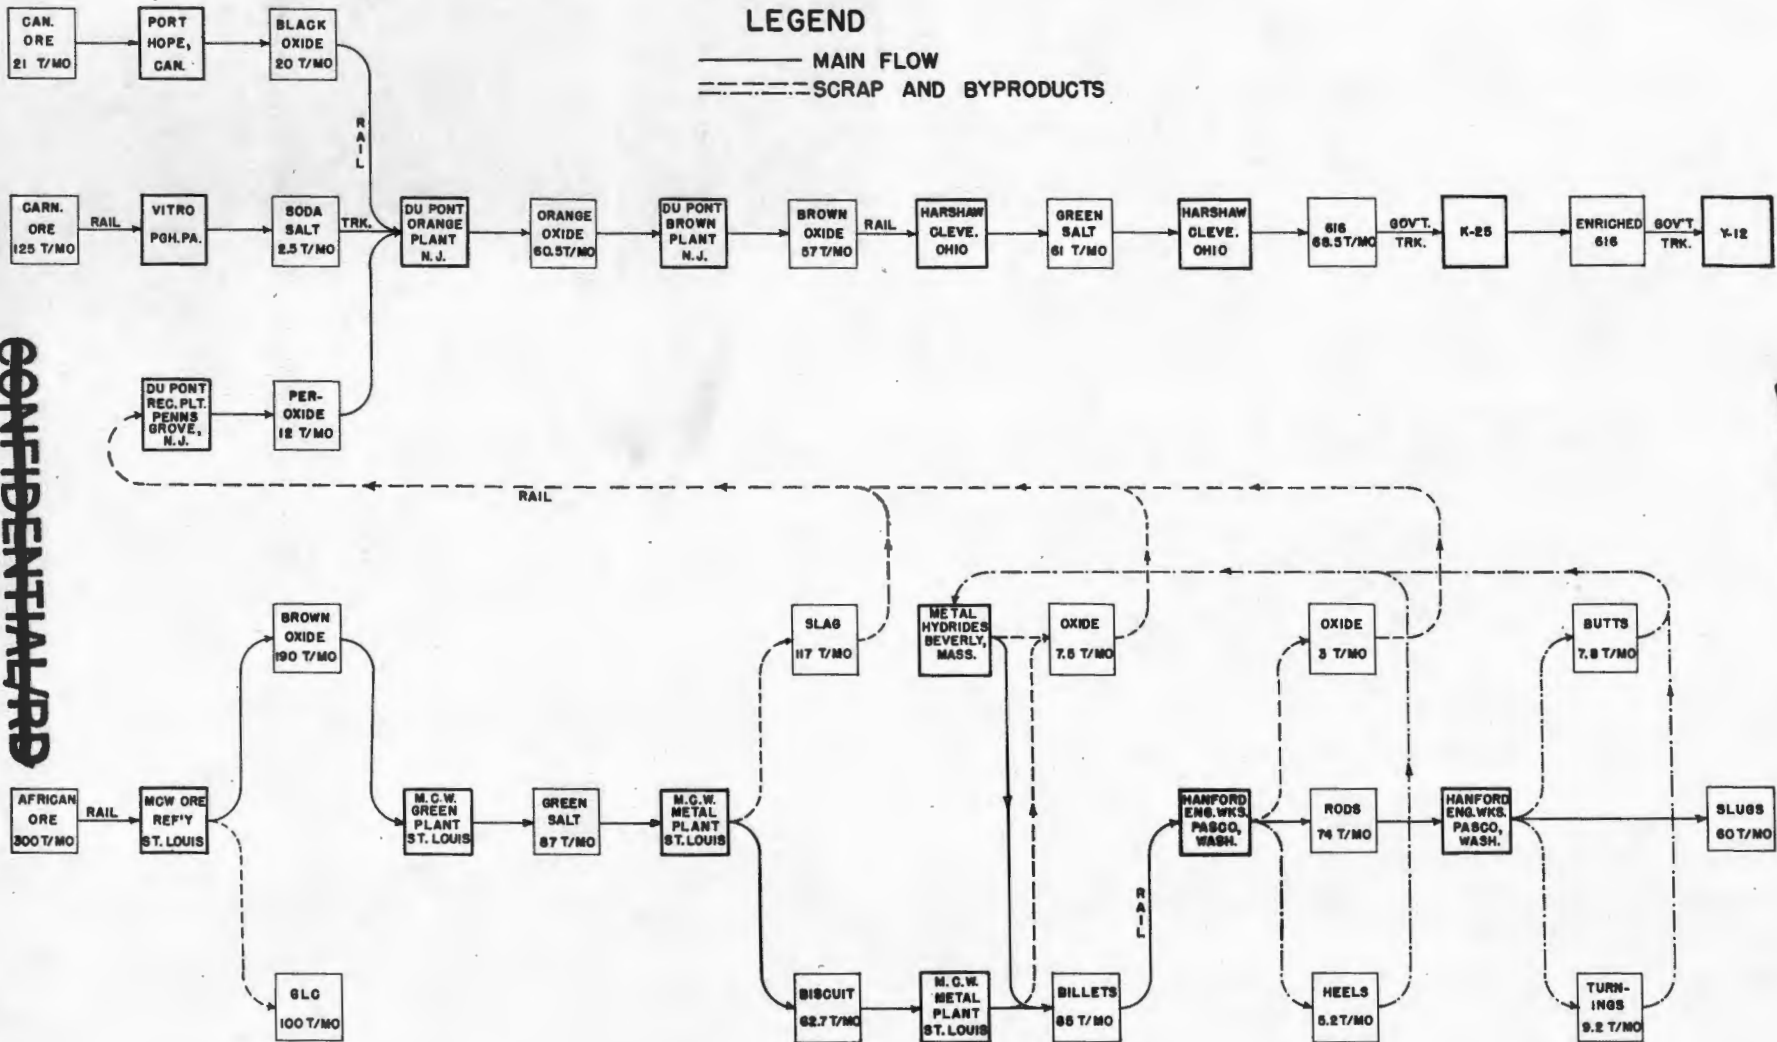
LEGEND
MAIN FLOW
SCRAP AND BYPRODUCTS

CAN. ORE 21 T/MO
PORT HOPE, CAN.
BLACK OXIDE 20 T/MO
RAIL

CARN. ORE 125 T/MO
RAIL
VITRO PGH. PA.
SODA SALT 2.5 T/MO
TRK.
DU PONT ORANGE PLANT N. J.
ORANGE OXIDE 60.5T/MO
DU PONT BROWN PLANT N. J.
BROWN OXIDE 57 T/MO
RAIL
HARSHAW CLEVE. OHIO
GREEN SALT 61 T/MO
HARSHAW CLEVE. OHIO
616 68.5T/MO
GOV'T. TRK.
K-25
ENRICHED 616
GOV'T TRK.
Y-12

CONFIDENTIAL/RD

DU PONT REC. PLT. PENNS GROVE, N. J.
PER-OXIDE 12 T/MO

RAIL

BROWN OXIDE 190 T/MO
SLAG 117 T/MO
METAL HYDRIDES BEVERLY, MASS.
OXIDE 7.5 T/MO
OXIDE 3 T/MO
BUTTS 7.8 T/MO

AFRICAN ORE 300 T/MO
RAIL
MCW ORE REF'Y ST. LOUIS
M. C. W. GREEN PLANT ST. LOUIS
GREEN SALT 87 T/MO
M. C. W. METAL PLANT ST. LOUIS
HANFORD ENG. WKS. PASCO, WASH.
RODS 74 T/MO
HANFORD ENG. WKS. PASCO, WASH.
SLUGS 60 T/MO

RAIL

GLC 100 T/MO
BISCUIT 62.7 T/MO
M. C. W. METAL PLANT ST. LOUIS
BILLETS 65 T/MO
HEELS 5.2 T/MO
TURN-INGS 9.2 T/MO